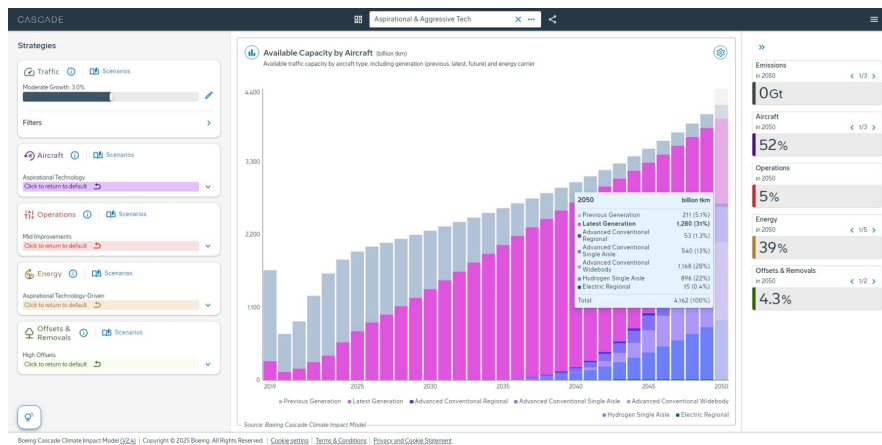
CASCADE

Aspirational & Aggressive Tech

Strategies

Traffic Scenarios
Moderate Growth: 3.0%

Filters

Aircraft Scenarios
Aspirational Technology
Click to return to default

Operations Scenarios
Mid Improvements
Click to return to default

Energy Scenarios
Aspirational Technology-Driven
Click to return to default

Offsets & Removals Scenarios
High Offsets
Click to return to default

Available Capacity by Aircraft (billion tkm)
Available traffic capacity by aircraft type, including generation (previous, latest, future) and energy carrier

4,400
3,300
2,200
1,100
0

2019 2025 2030 2035 2040 2045 2050

| 2050 | billion tkm |
|---|---|
| Previous Generation | 211 (5.1%) |
| Latest Generation | 1,280 (31%) |
| Advanced Conventional Regional | 53 (1.3%) |
| Advanced Conventional Single Aisle | 540 (13%) |
| Advanced Conventional Widebody | 1,168 (28%) |
| Hydrogen Single Aisle | 896 (22%) |
| Electric Regional | 15 (0.4%) |
| Total | 4,162 (100%) |

Previous Generation Latest Generation Advanced Conventional Regional Advanced Conventional Single Aisle Advanced Conventional Widebody Hydrogen Single Aisle Electric Regional

Source: Boeing Cascade Climate Impact Model

»

Emissions
in 2050 1/3
0Gt

Aircraft
in 2050 1/3
52%

Operations
in 2050
5%

Energy
in 2050 1/5
39%

Offsets & Removals
in 2050 1/2
4.3%

Boeing Cascade Climate Impact Model (V2.4) | Copyright © 2025 Boeing. All Rights Reserved. | Cookie setting | Terms & Conditions | Privacy and Cookie Statement